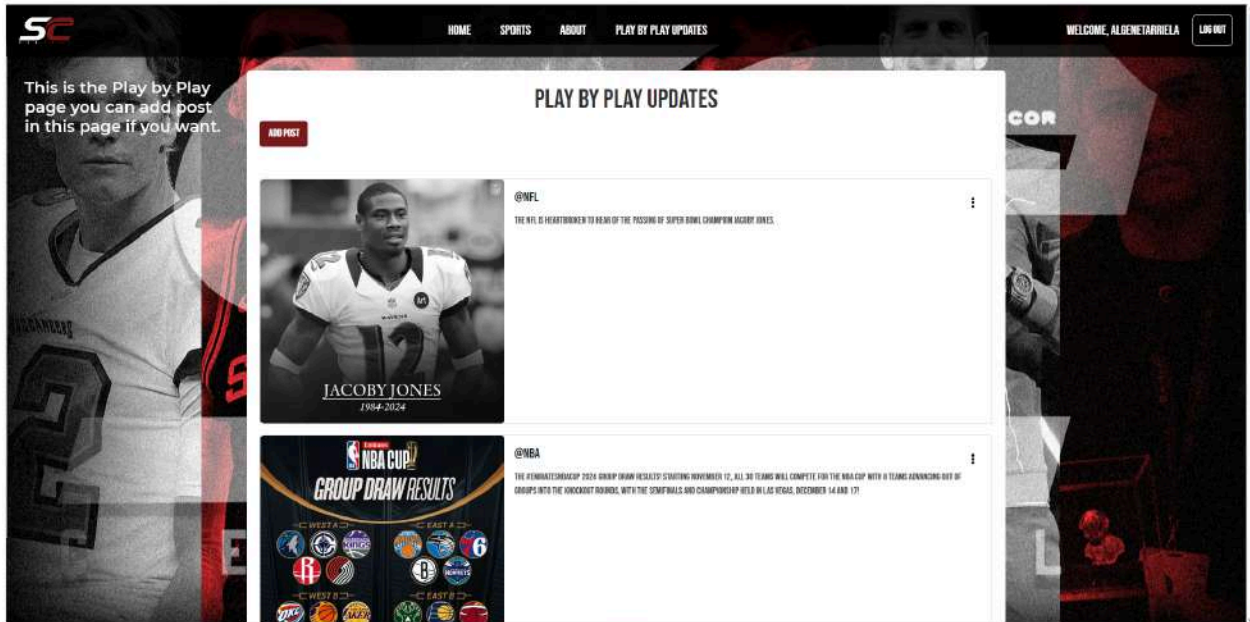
SC

HOME SPORTS ABOUT PLAY BY PLAY UPDATES

WELCOME, ALGENETARRIELA LOG OUT

This is the Play by Play page you can add post in this page if you want.

PLAY BY PLAY UPDATES

ADD POST

@NFL

THE NFL IS HEARTBROKEN TO HEAR OF THE PASSING OF SUPER BOWL CHAMPION JACOBY JONES.

JACOBY JONES
1984-2024

@NBA

THE #EMIRATESNBACUP 2024 GROUP DRAW RESULTS! STARTING NOVEMBER 12, ALL 30 TEAMS WILL COMPETE FOR THE NBA CUP WITH 8 TEAMS ADVANCING OUT OF GROUPS INTO THE KNOCKOUT ROUNDS, WITH THE SEMIFINALS AND CHAMPIONSHIP HELD IN LAS VEGAS, DECEMBER 14 AND 17!

NBA CUP
GROUP DRAW RESULTS
WEST A
EAST A
WEST B
EAST B